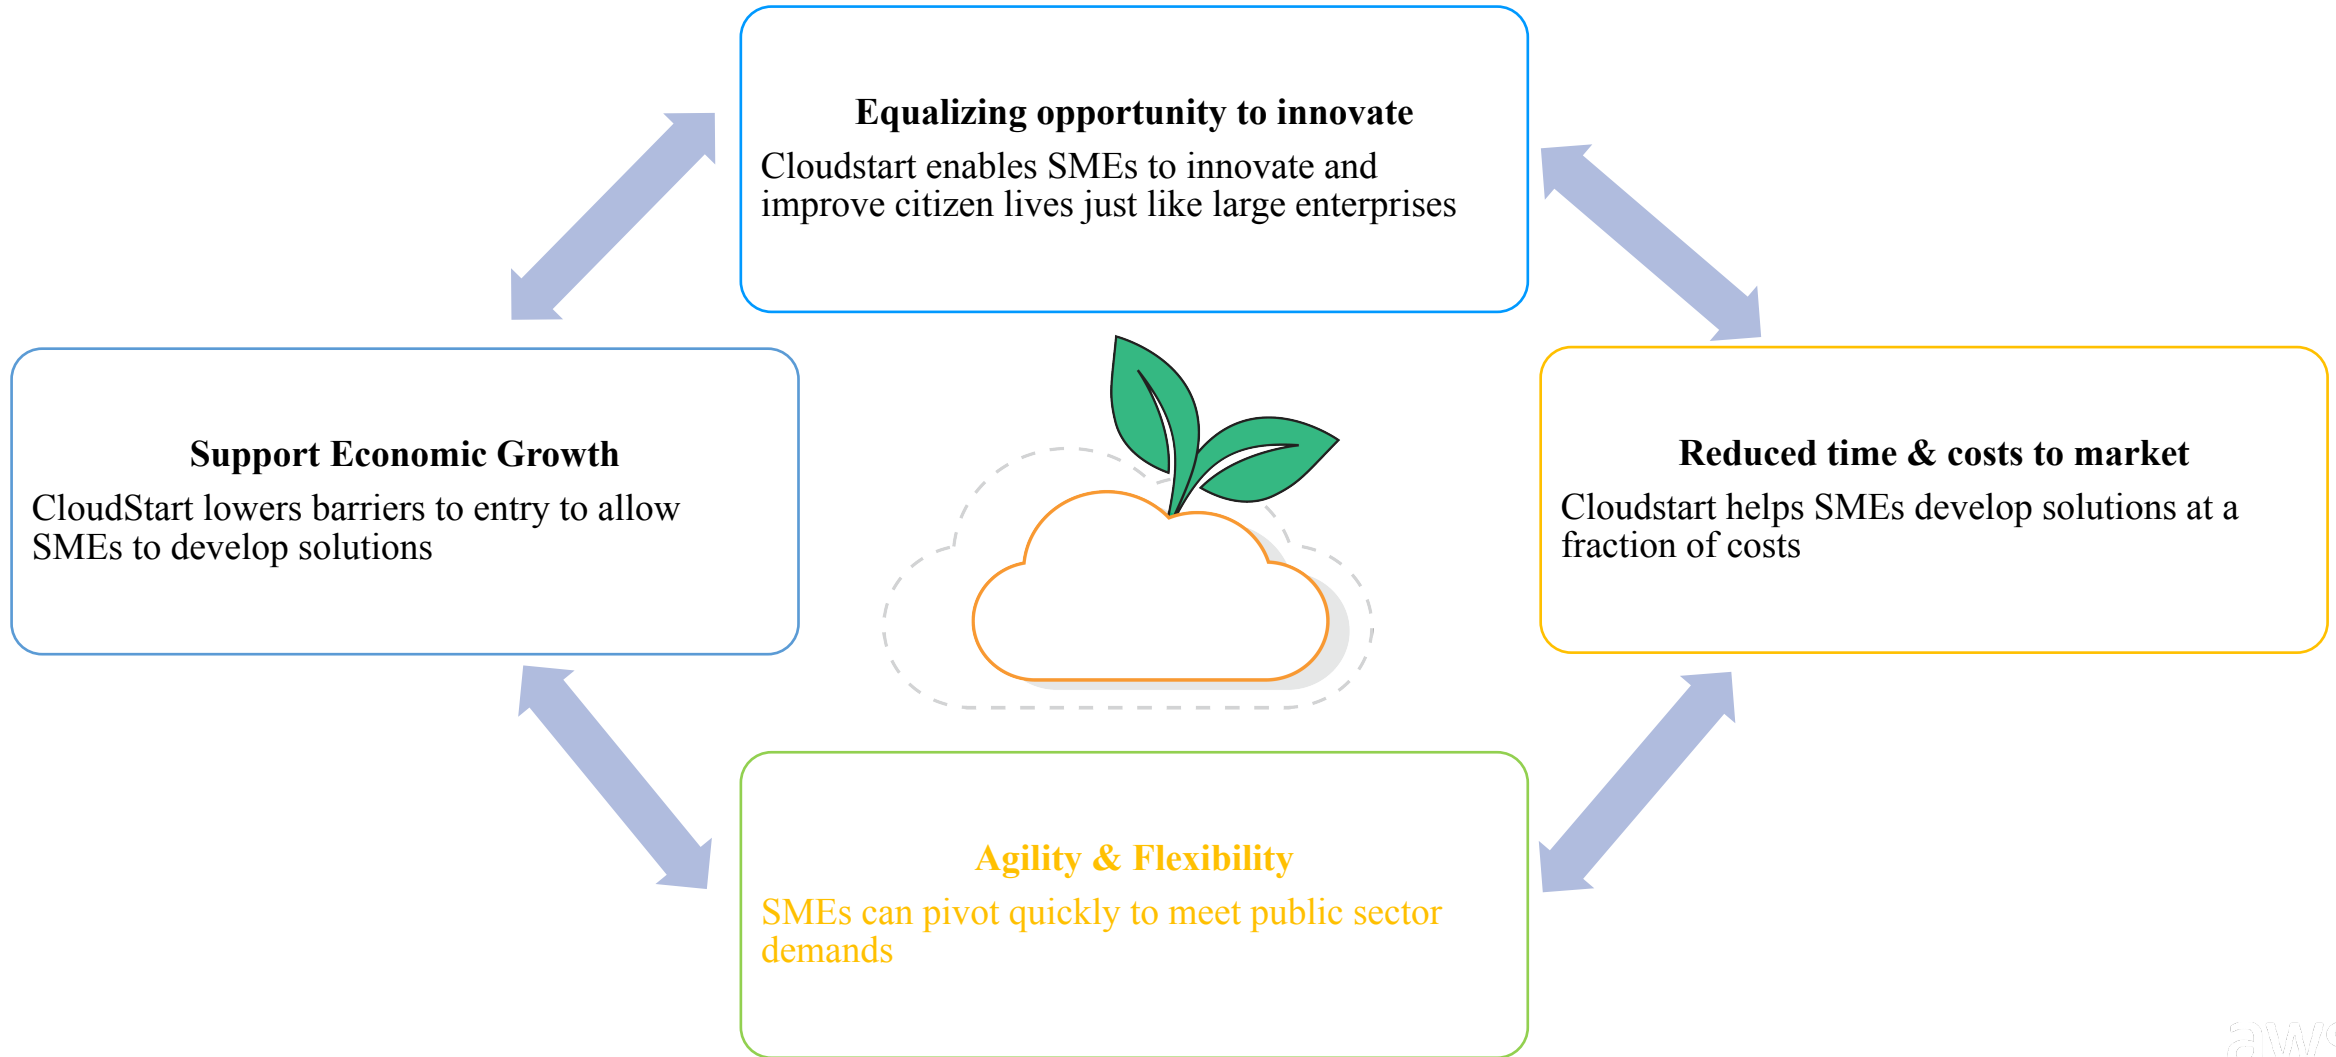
Equalizing opportunity to innovate
Cloudstart enables SMEs to innovate and improve citizen lives just like large enterprises

Support Economic Growth
CloudStart lowers barriers to entry to allow SMEs to develop solutions

Reduced time & costs to market
Cloudstart helps SMEs develop solutions at a fraction of costs

Agility & Flexibility
SMEs can pivot quickly to meet public sector demands